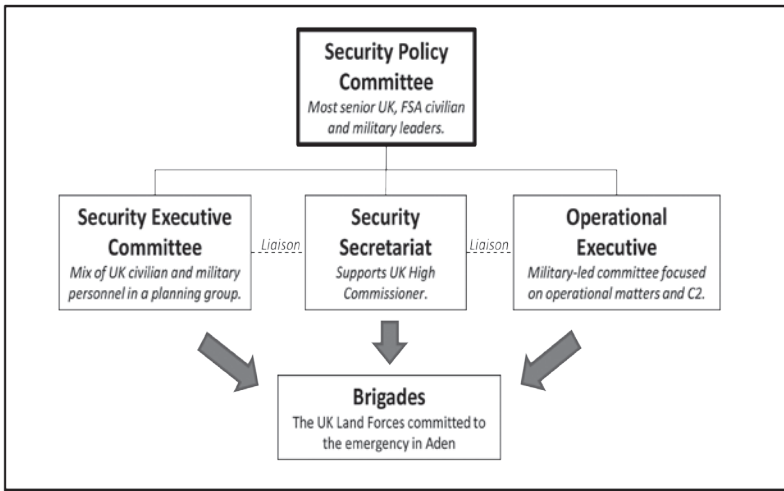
Security Policy Committee
Most senior UK, FSA civilian and military leaders.

Security Executive Committee
Mix of UK civilian and military personnel in a planning group.

Liaison

Security Secretariat
Supports UK High Commissioner.

Liaison

Operational Executive
Military-led committee focused on operational matters and C2.

Brigades
The UK Land Forces committed to the emergency in Aden